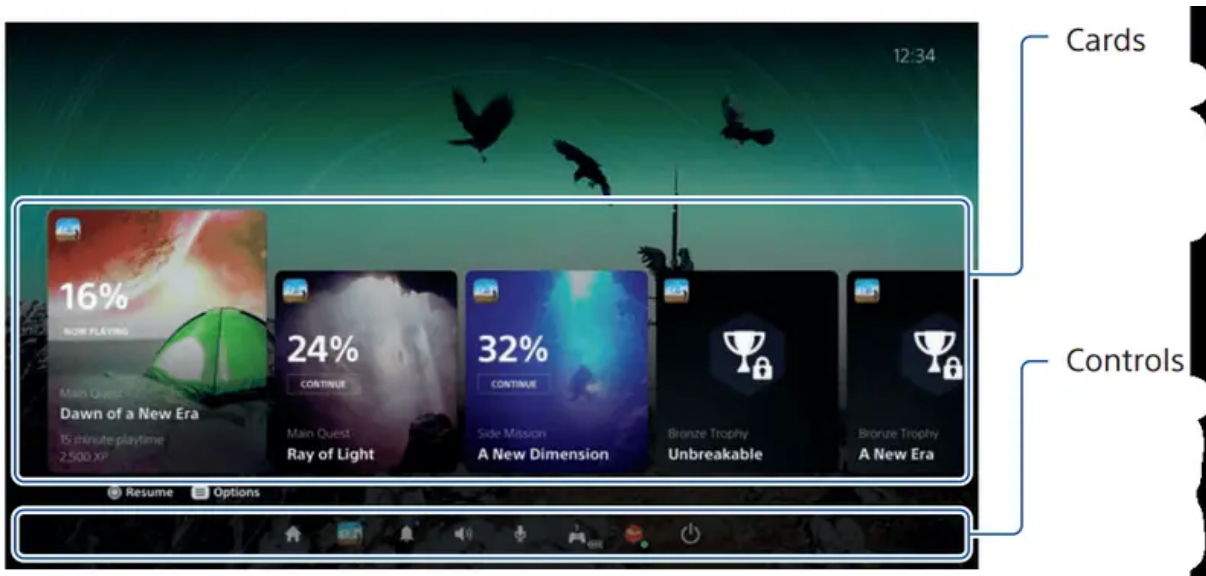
12:34

Cards

Controls

16%
NOW PLAYING
Main Quest
Dawn of a New Era
15 minute playtime
2,500 XP

24%
CONTINUE
Main Quest
Ray of Light

32%
CONTINUE
Side Mission
A New Dimension

Bronze Trophy
Unbreakable

Bronze Trophy
A New Era

Resume Options